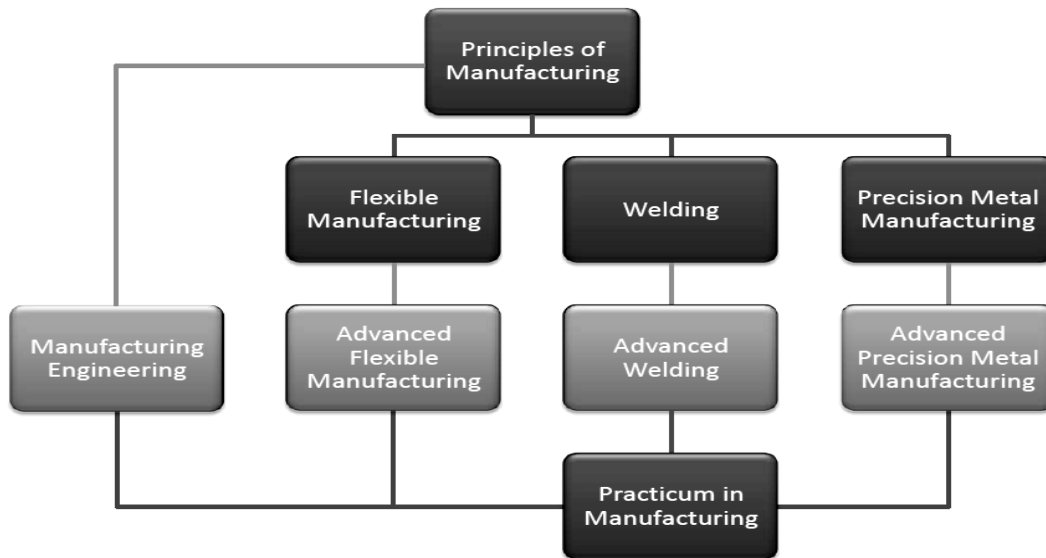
Principles of Manufacturing

Flexible Manufacturing

Welding

Precision Metal Manufacturing

Manufacturing Engineering

Advanced Flexible Manufacturing

Advanced Welding

Advanced Precision Metal Manufacturing

Practicum in Manufacturing